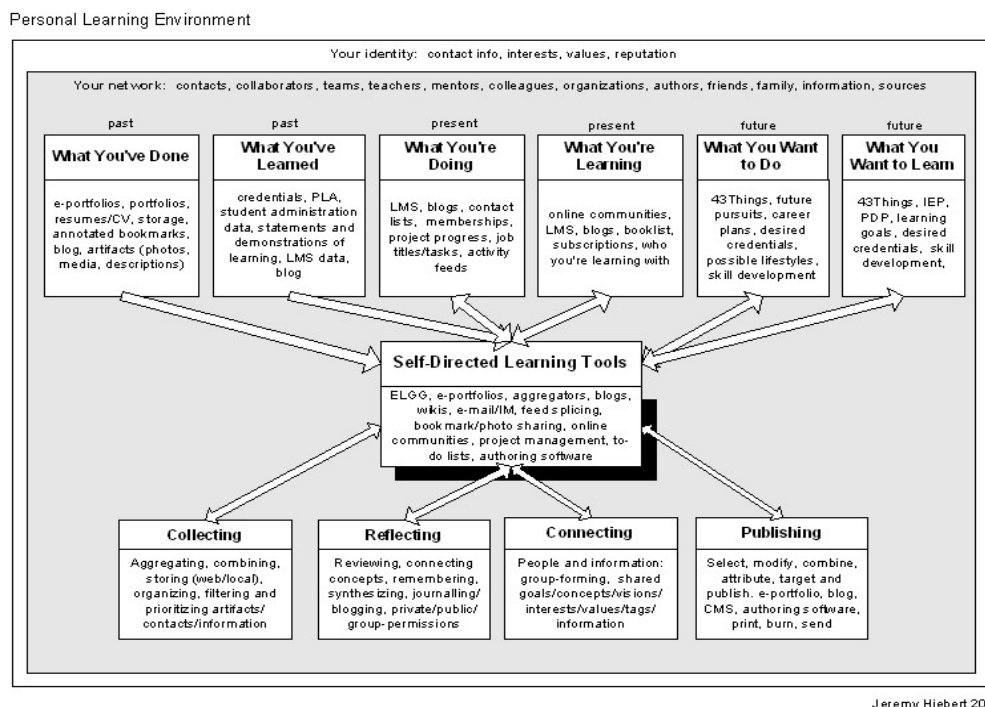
Personal Learning Environment

Your identity: contact info, interests, values, reputation

Your network: contacts, collaborators, teams, teachers, mentors, colleagues, organizations, authors, friends, family, information, sources

past

What You've Done

e-portfolios, portfolios, resumes/CV, storage, annotated bookmarks, blog, artifacts (photos, media, descriptions)

past

What You've Learned

credentials, PLA, student administration data, statements and demonstrations of learning, LMS data, blog

present

What You're Doing

LMS, blogs, contact lists, memberships, project progress, job titles/tasks, activity feeds

present

What You're Learning

online communities, LMS, blogs, booklist, subscriptions, who you're learning with

future

What You Want to Do

43Things, future pursuits, career plans, desired credentials, possible lifestyles, skill development

future

What You Want to Learn

43Things, IEP, PDP, learning goals, desired credentials, skill development,

Self-Directed Learning Tools

ELGG, e-portfolios, aggregators, blogs, wikis, e-mail/IM, feed splicing, bookmark/photo sharing, online communities, project management, to-do lists, authoring software

Collecting

Aggregating, combining, storing (web/local), organizing, filtering and prioritizing artifacts/ contacts/information

Reflecting

Reviewing, connecting concepts, remembering, synthesizing, journalling/ blogging, private/public/ group-permissions

Connecting

People and information: group-forming, shared goals/concepts/visions/ interests/values/tags/ information

Publishing

Select, modify, combine, attribute, target and publish. e-portfolio, blog, CMS, authoring software, print, burn, send

Jeremy Hiebert 20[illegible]